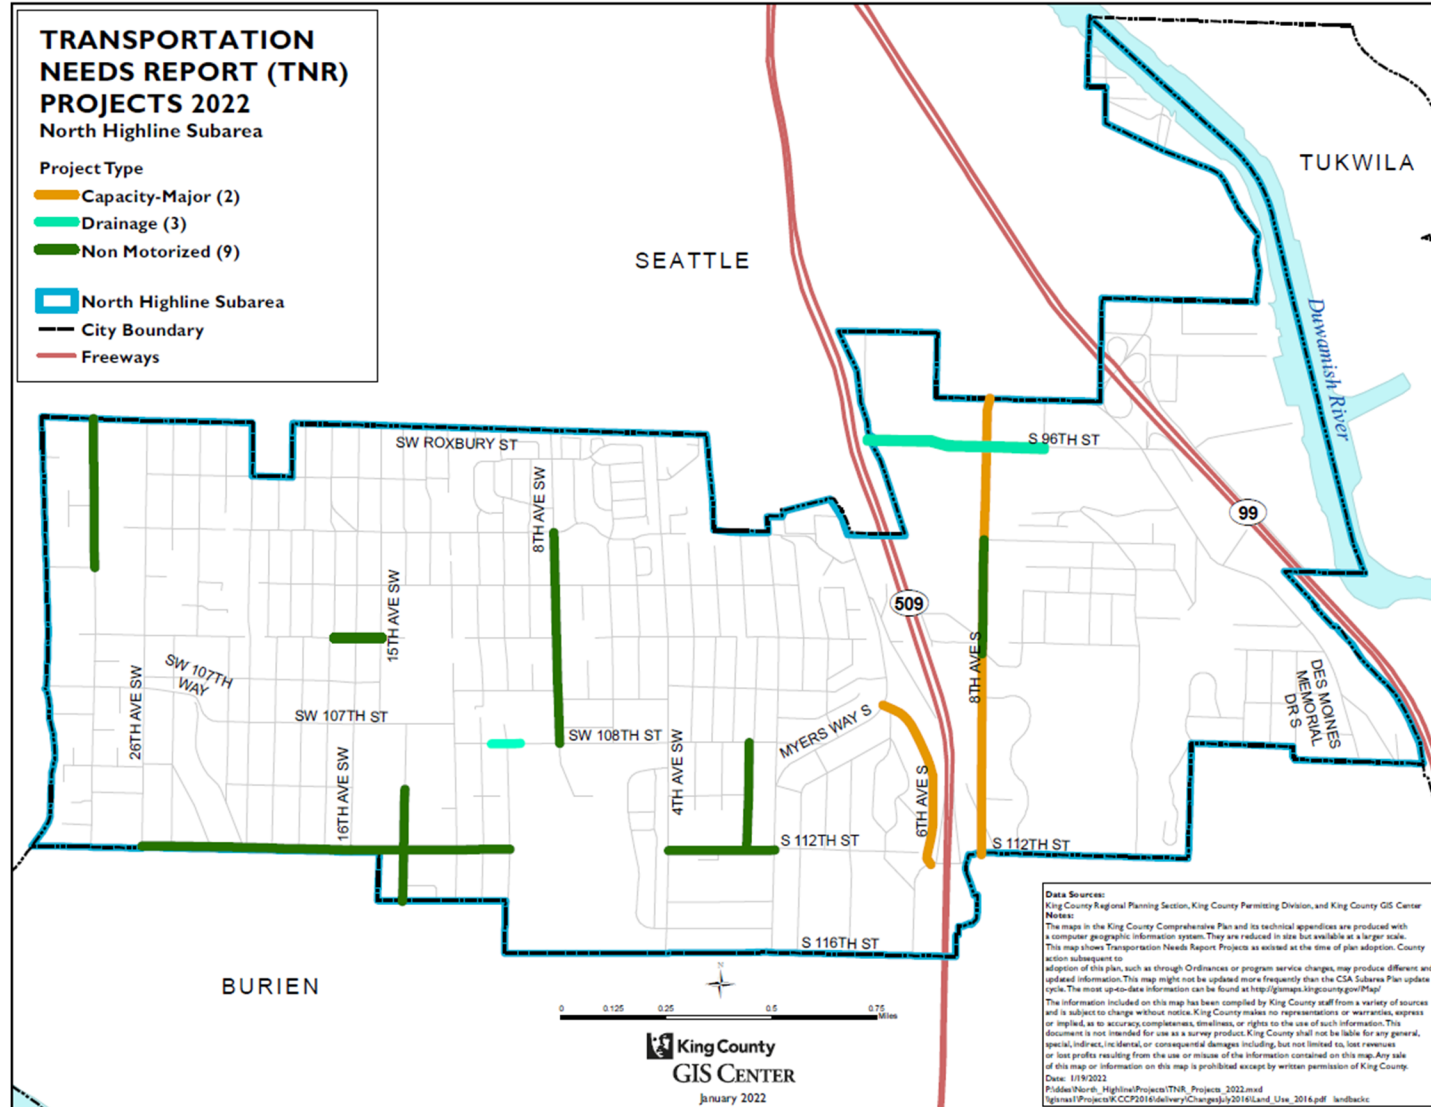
TRANSPORTATION NEEDS REPORT (TNR) PROJECTS 2022
North Highline Subarea

Project Type
Capacity-Major (2)
Drainage (3)
Non Motorized (9)

North Highline Subarea
City Boundary
Freeways

SEATTLE
TUKWILA
BURIEN
Duwamish River

SW ROXBURY ST
S 96TH ST
8TH AVE SW
15TH AVE SW
SW 107TH WAY
26TH AVE SW
SW 107TH ST
SW 108TH ST
16TH AVE SW
4TH AVE SW
MYERS WAY S
6TH AVE S
8TH AVE S
S 112TH ST
S 112TH ST
S 116TH ST
DES MOINES MEMORIAL DR S
509
99

0 0.125 0.25 0.5 0.75 Miles

King County
GIS CENTER
January 2022

Data Sources:
King County Regional Planning Section, King County Permitting Division, and King County GIS Center
Notes:
The maps in the King County Comprehensive Plan and its technical appendices are produced with a computer geographic information system. They are reduced in size but available at a larger scale.
This map shows Transportation Needs Report Projects as existed at the time of plan adoption. County action subsequent to
adoption of this plan, such as through Ordinances or program service changes, may produce different and updated information. This map might not be updated more frequently than the CSA Subarea Plan update cycle. The most up-to-date information can be found at http://gismaps.kingcounty.gov/iMap/
The information included on this map has been compiled by King County staff from a variety of sources and is subject to change without notice. King County makes no representations or warranties, express or implied, as to accuracy, completeness, timeliness, or rights to the use of such information. This document is not intended for use as a survey product. King County shall not be liable for any general, special, indirect, incidental, or consequential damages including, but not limited to, lost revenues or lost profits resulting from the use or misuse of the information contained on this map. Any sale of this map or information on this map is prohibited except by written permission of King County.
Date: 1/19/2022
P:\ddes\North_Highline\Projects\TNR_Projects_2022.mxd
\\gisnas1\Projects\KCCP2016\delivery\Changes\July2016\Land_Use_2016.pdf landbackc